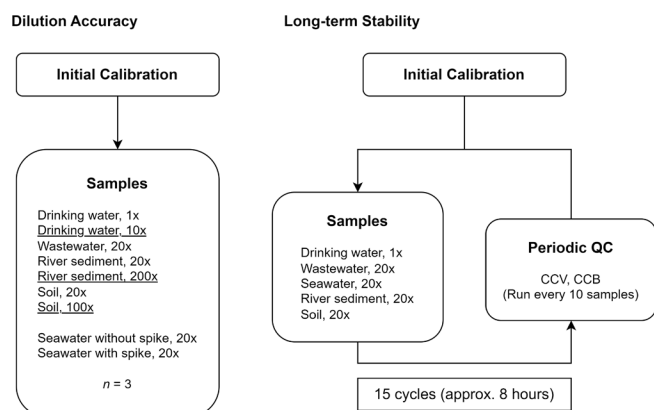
Dilution Accuracy

Initial Calibration

Samples

Drinking water, 1x
Drinking water, 10x
Wastewater, 20x
River sediment, 20x
River sediment, 200x
Soil, 20x
Soil, 100x

Seawater without spike, 20x
Seawater with spike, 20x

$n$ = 3

Long-term Stability

Initial Calibration

Samples

Drinking water, 1x
Wastewater, 20x
Seawater, 20x
River sediment, 20x
Soil, 20x

Periodic QC

CCV, CCB
(Run every 10 samples)

15 cycles (approx. 8 hours)